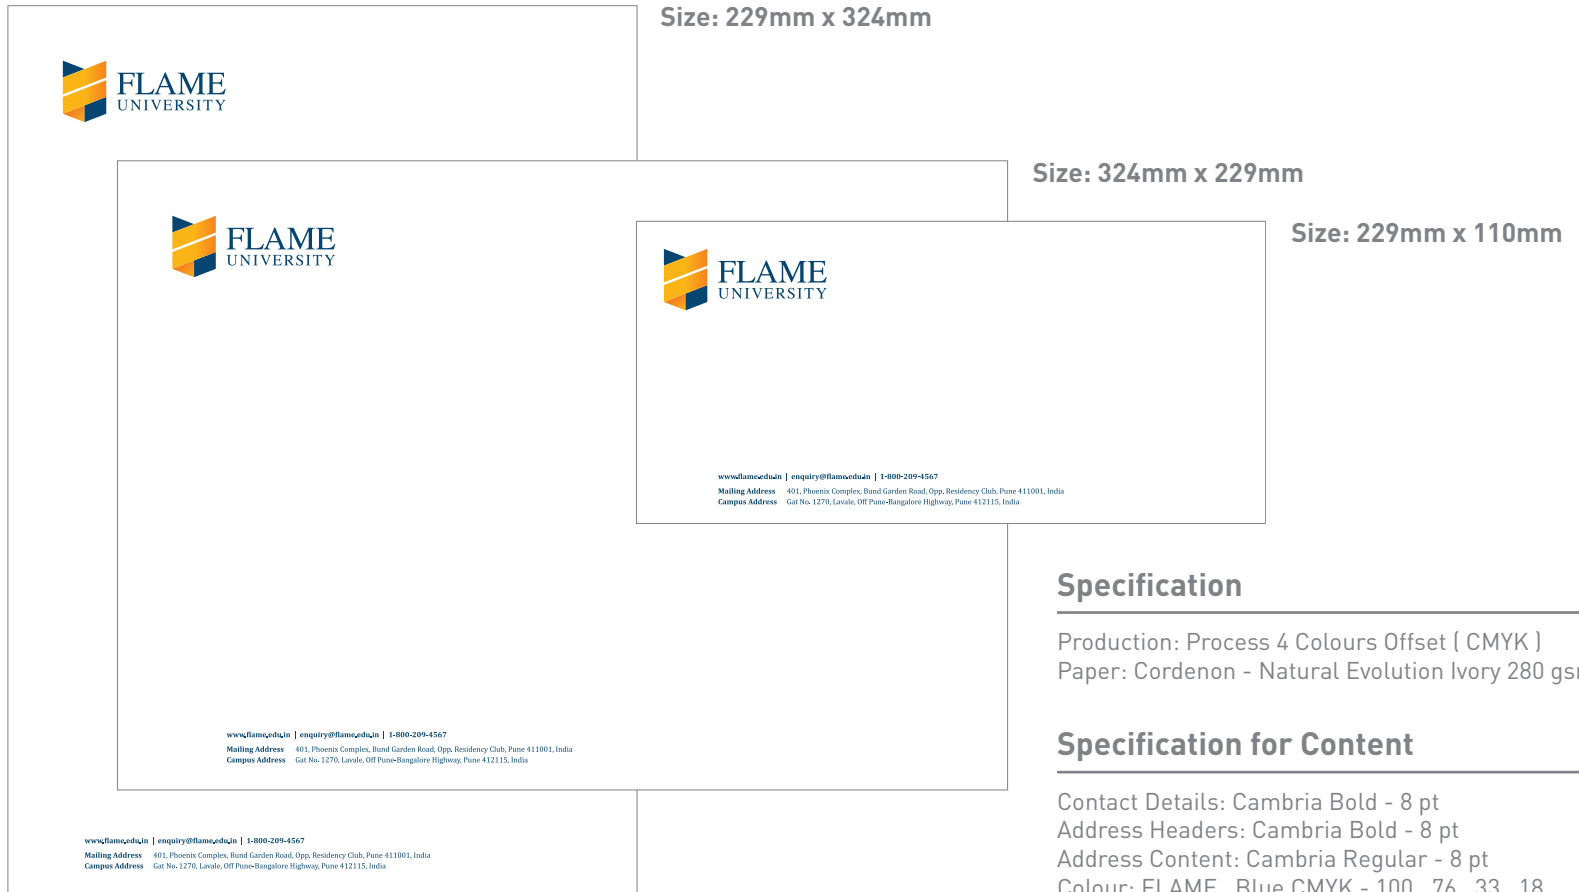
FLAME UNIVERSITY

Size: 229mm x 324mm

FLAME UNIVERSITY

Size: 324mm x 229mm

FLAME UNIVERSITY

Size: 229mm x 110mm

www.flame.edu.in | enquiry@flame.edu.in | 1-800-209-4567
Mailing Address 401, Phoenix Complex, Bund Garden Road, Opp. Residency Club, Pune 411001, India
Campus Address Gat No. 1270, Lavale, Off Pune-Bangalore Highway, Pune 412115, India

Specification

Production: Process 4 Colours Offset ( CMYK )
Paper: Cordenon - Natural Evolution Ivory 280 gs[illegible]

www.flame.edu.in | enquiry@flame.edu.in | 1-800-209-4567
Mailing Address 401, Phoenix Complex, Bund Garden Road, Opp. Residency Club, Pune 411001, India
Campus Address Gat No. 1270, Lavale, Off Pune-Bangalore Highway, Pune 412115, India

Specification for Content

Contact Details: Cambria Bold - 8 pt
Address Headers: Cambria Bold - 8 pt
Address Content: Cambria Regular - 8 pt
Colour: FLAME Blue CMYK - 100, 76, 33, 18

www.flame.edu.in | enquiry@flame.edu.in | 1-800-209-4567
Mailing Address 401, Phoenix Complex, Bund Garden Road, Opp. Residency Club, Pune 411001, India
Campus Address Gat No. 1270, Lavale, Off Pune-Bangalore Highway, Pune 412115, India